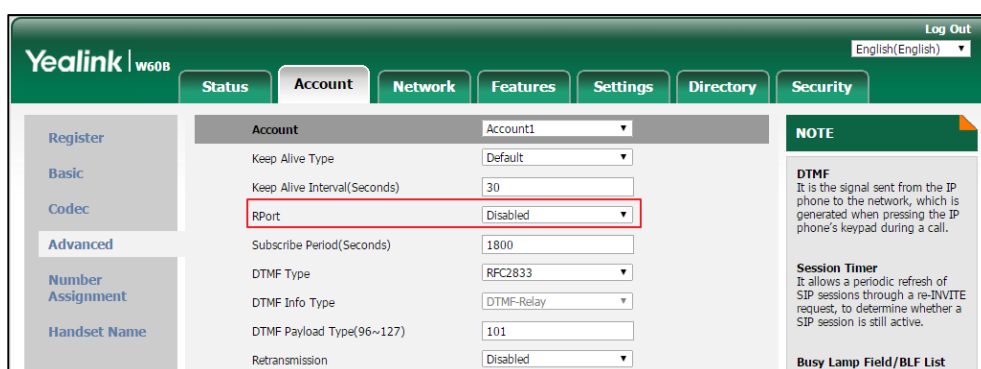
Log Out
English(English)

Yealink | W60B

Status | Account | Network | Features | Settings | Directory | Security

Register
Basic
Codec
Advanced
Number Assignment
Handset Name

| | |
|---|---|
| Account | Account1 |
| Keep Alive Type | Default |
| Keep Alive Interval(Seconds) | 30 |
| RPort | Disabled |
| Subscribe Period(Seconds) | 1800 |
| DTMF Type | RFC2833 |
| DTMF Info Type | DTMF-Relay |
| DTMF Payload Type(96~127) | 101 |
| Retransmission | Disabled |

NOTE

DTMF
It is the signal sent from the IP phone to the network, which is generated when pressing the IP phone's keypad during a call.

Session Timer
It allows a periodic refresh of SIP sessions through a re-INVITE request, to determine whether a SIP session is still active.

Busy Lamp Field/BLF List